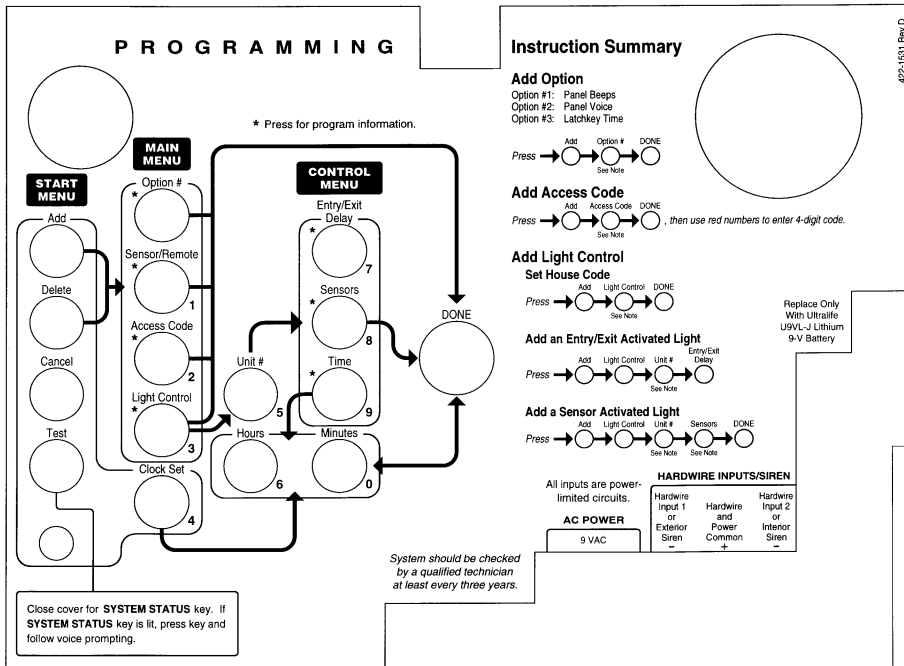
PROGRAMMING

* Press for program information.

START MENU

Add

Delete

Cancel

Test

MAIN MENU

* Option #

* Sensor/Remote 1

* Access Code 2

* Light Control 3

Clock Set 4

CONTROL MENU

* Entry/Exit Delay 7

* Sensors 8

* Time 9

Unit # 5

Hours 6

Minutes 0

DONE

Close cover for SYSTEM STATUS key. If SYSTEM STATUS key is lit, press key and follow voice prompting.

Instruction Summary

422-1531 Rev D

Add Option

Option #1: Panel Beeps
Option #2: Panel Voice
Option #3: Latchkey Time

Press → Add → Option # (See Note) → DONE

Add Access Code

Press → Add → Access Code (See Note) → DONE, then use red numbers to enter 4-digit code.

Add Light Control

Set House Code

Press → Add → Light Control (See Note) → DONE

Add an Entry/Exit Activated Light

Press → Add → Light Control → Unit # (See Note) → Entry/Exit Delay

Add a Sensor Activated Light

Press → Add → Light Control → Unit # (See Note) → Sensors (See Note) → DONE

Replace Only With Ultralife U9VL-J Lithium 9-V Battery

All inputs are power-limited circuits.

AC POWER

9 VAC

HARDWIRE INPUTS/SIREN

| Hardwire Input 1 or Exterior Siren – | Hardwire and Power Common + | Hardwire Input 2 or Interior Siren – |
|---|---|---|

System should be checked by a qualified technician at least every three years.